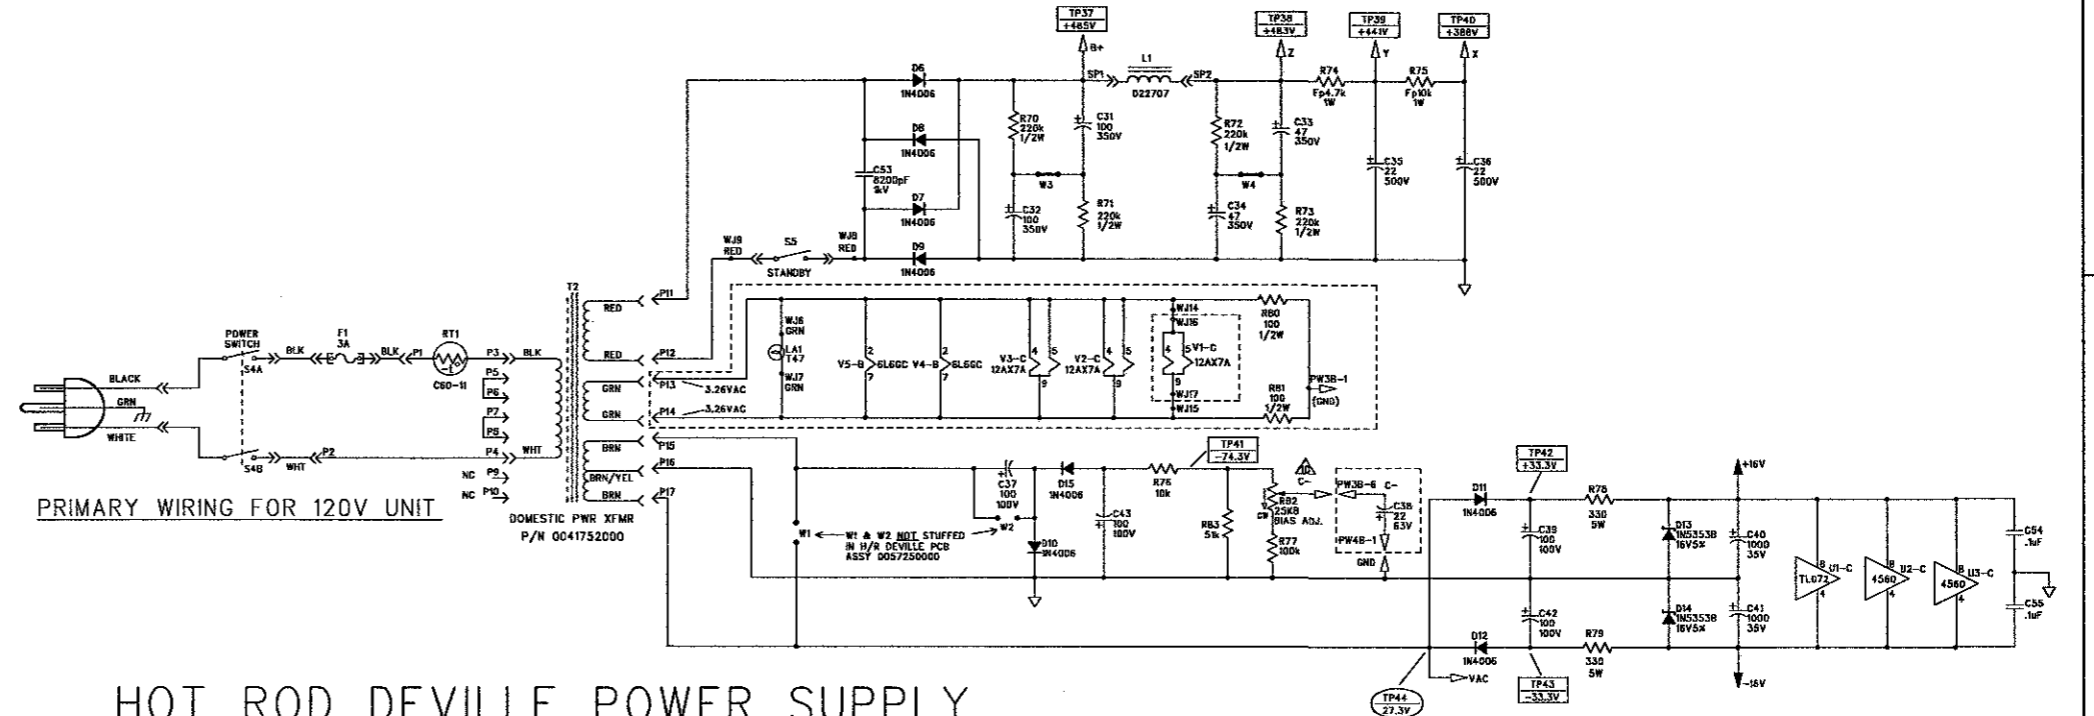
TP37
+485V
B+

TP38
+483V
Z

TP39
+441V
Y

TP40
+388V
X

D6
1N4006

D8
1N4006

D7
1N4006

D9
1N4006

C53
6200pF
1kV

SP1

L1
022707

SP2

R70
220k
1/2W

C31
100
350V

W3

R71
220k
1/2W

C32
100
350V

R72
220k
1/2W

C33
47
350V

W4

C34
47
350V

R73
220k
1/2W

R74
Fp4.7k
1W

R75
Fp10k
1W

C35
22
500V

C36
22
500V

WJ9
RED

S5
STANDBY

WJ8
RED

T2

RED
P11

RED
P12

GRN
P13
3.26VAC

GRN
P14
3.26VAC

BRN
P15

P16

BRN/YEL

BRN
P17

WJ6
GRN

LA1
T47

WJ7
GRN

V5-B
6L6GC
V4-B
6L6GC
V3-C
12AX7A
V2-C
12AX7A

WJ14
WJ16
V1-C
12AX7A
WJ17
WJ15

R80
100
1/2W

R81
100
1/2W

PW3B-1
(GND)

POWER SWITCH
S4A
S4B

BLK
F1
3A
BLK
P1
RT1
CG0-11
P3
BLK
P5
P6
P7
P8
P4
WHT
P2
WHT
NC
P9
NC
P10

BLACK
GRN
WHITE

PRIMARY WIRING FOR 120V UNIT

DOMESTIC PWR XFMR
P/N 0041752000

C37
100
100V

W2

D15
1N4006

D10
1N4006

W1
W1 & W2 NOT STUFFED IN H/R DEVILLE PCB ASSY 0057250000

C43
100
100V

R76
10k

TP41
-74.3V

R83
51k

C-

R82
25KB
BIAS ADJ.
CW

R77
100k

PW3B-6
C-

C38
22
63V

PW4B-1

GND

D11
1N4006

TP42
+33.3V

C39
100
100V

R78
330
5W

D13
1N5353B
16V5%

+16V

C40
1000
35V

U1-C
TL072

U2-C
4560

U3-C
4560

C54
.1uF

C55
.1uF

C42
100
100V

D12
1N4006

R79
330
5W

D14
1N5353B
16V5%

C41
1000
35V

-16V

TP43
-33.3V

VAC

TP44
27.3V

HOT ROD DEVILLE POWER SUPPLY